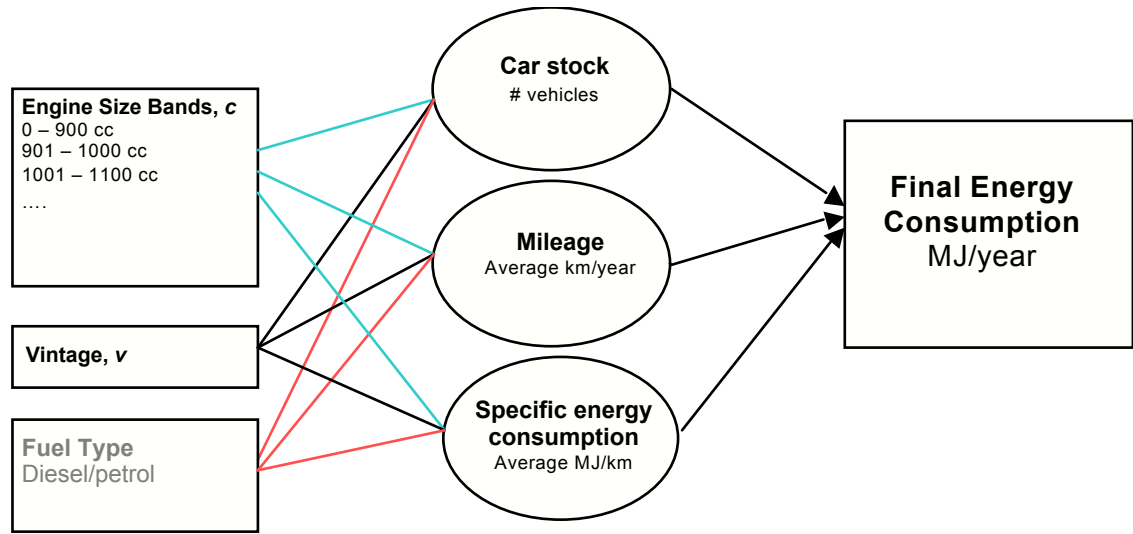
Engine Size Bands, *c*
0 – 900 cc
901 – 1000 cc
1001 – 1100 cc
….

Vintage, *v*

Fuel Type
Diesel/petrol

Car stock
# vehicles

Mileage
Average km/year

Specific energy consumption
Average MJ/km

Final Energy Consumption
MJ/year